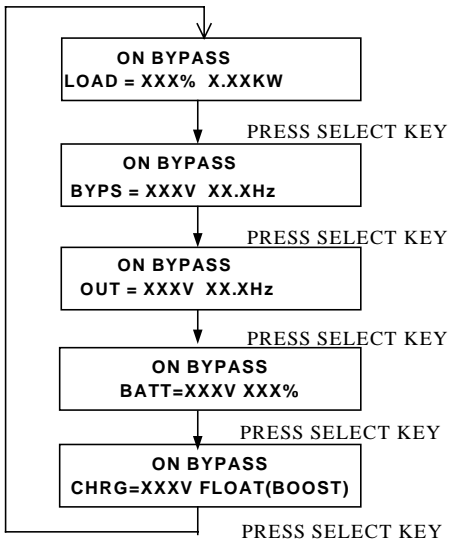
ON BYPASS
LOAD = XXX% X.XXKW

PRESS SELECT KEY

ON BYPASS
BYPS = XXXV XX.XHz

PRESS SELECT KEY

ON BYPASS
OUT = XXXV XX.XHz

PRESS SELECT KEY

ON BYPASS
BATT=XXXV XXX%

PRESS SELECT KEY

ON BYPASS
CHRG=XXXV FLOAT(BOOST)

PRESS SELECT KEY